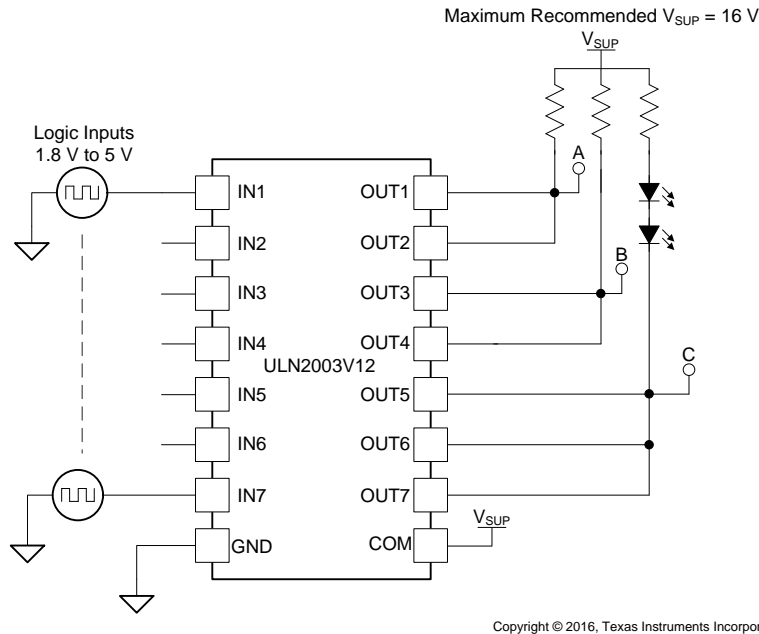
Maximum Recommended $V_{SUP}$ = 16 V

$V_{SUP}$

Logic Inputs
1.8 V to 5 V

A

B

C

IN1
IN2
IN3
IN4
IN5
IN6
IN7
GND

ULN2003V12

OUT1
OUT2
OUT3
OUT4
OUT5
OUT6
OUT7
COM

$V_{SUP}$

Copyright © 2016, Texas Instruments Incorpo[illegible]